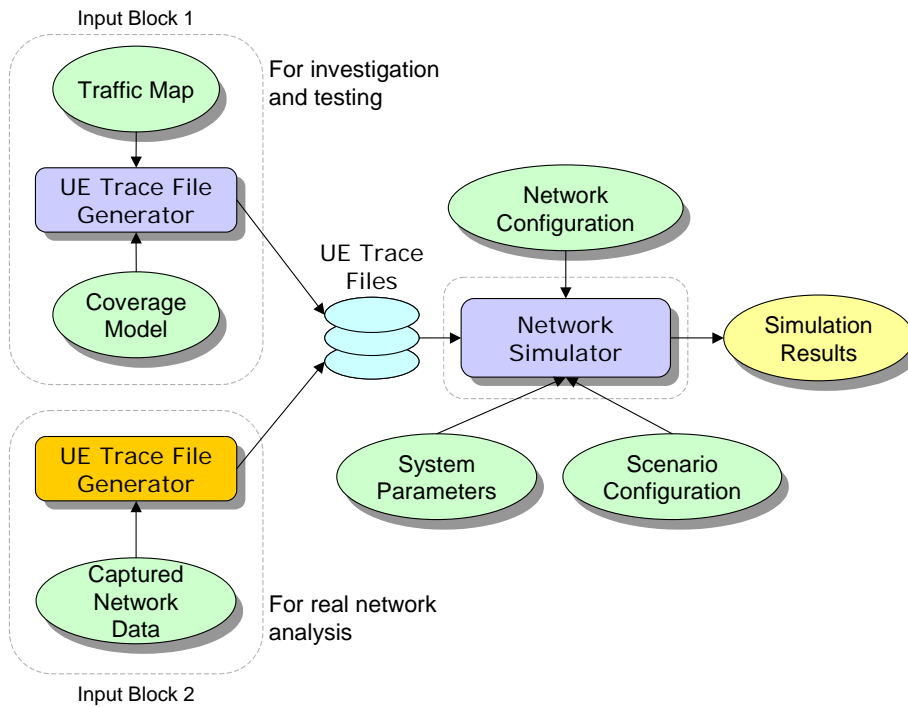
Input Block 1

Traffic Map

For investigation and testing

UE Trace File Generator

Coverage Model

Network Configuration

UE Trace Files

Network Simulator

Simulation Results

UE Trace File Generator

System Parameters

Scenario Configuration

Captured Network Data

For real network analysis

Input Block 2